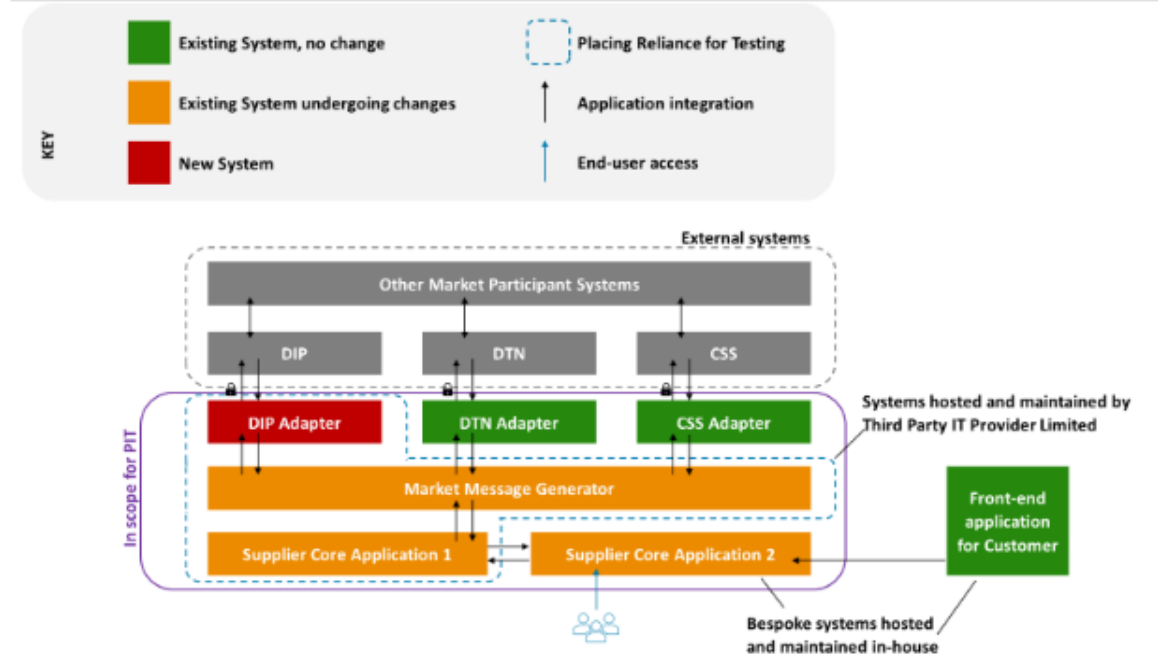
KEY

Existing System, no change

Existing System undergoing changes

New System

Placing Reliance for Testing

Application integration

End-user access

External systems

Other Market Participant Systems

DIP

DTN

CSS

In scope for PIT

DIP Adapter

DTN Adapter

CSS Adapter

Systems hosted and maintained by Third Party IT Provider Limited

Market Message Generator

Supplier Core Application 1

Supplier Core Application 2

Front-end application for Customer

Bespoke systems hosted and maintained in-house